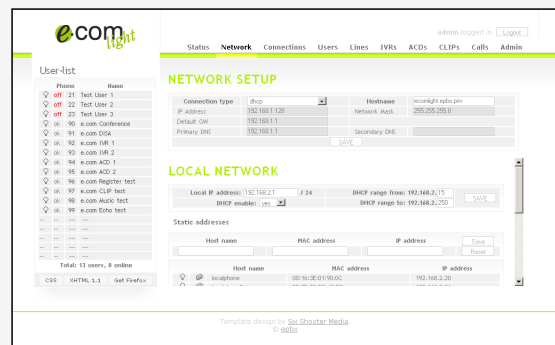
e.com light

admin logged in Logout

Status Network Connections Users Lines IVRs ACDs CLIPs Calls Admin

User-list

| | Phone | Name |
|---|---|---|
| off | 21 | Test User 1 |
| off | 22 | Test User 2 |
| off | 23 | Test User 3 |
| ok | 90 | e.com Conference |
| ok | 91 | e.com DISA |
| ok | 92 | e.com IVR 1 |
| ok | 93 | e.com IVR 2 |
| ok | 94 | e.com ACD 1 |
| ok | 95 | e.com ACD 2 |
| ok | 96 | e.com Register test |
| ok | 97 | e.com CLIP test |
| ok | 98 | e.com Music test |
| ok | 99 | e.com Echo test |
| -- | -- | ---- |
| -- | -- | ---- |
| -- | -- | ---- |
| -- | -- | ---- |
| -- | -- | ---- |
| -- | -- | ---- |

Total: 13 users, 8 online

CSS XHTML 1.1 Get Firefox

NETWORK SETUP

| Connection type | dhcp | Hostname | ecomlight.epbx.priv |
|---|---|---|---|
| IP Address | 192.168.1.126 | Network Mask | 255.255.255.0 |
| Default GW | 192.168.1.1 | | |
| Primary DNS | 192.168.1.1 | Secondary DNS | |

SAVE

LOCAL NETWORK

Local IP address: 192.168.2.1 / 24 DHCP range from: 192.168.2.15
DHCP enable: yes DHCP range to: 192.168.2.250
SAVE

Static addresses

| Host name | MAC address | IP address | |
|---|---|---|---|
| | | | Save Reset |

| | Host name | MAC address | IP address |
|---|---|---|---|
| | localphone | 00:16:3E:01:90:0C | 192.168.2.20 |

Template design by Six Shooter Media.
© epbx